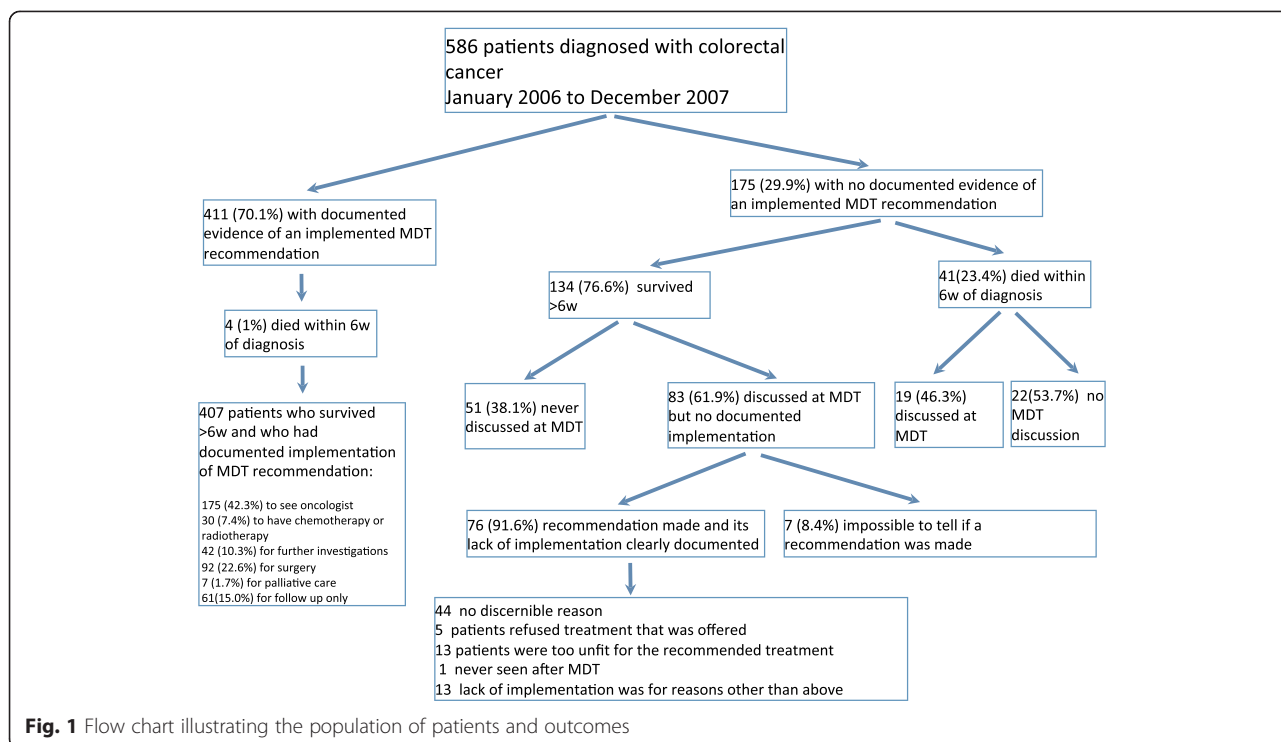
586 patients diagnosed with colorectal cancer
January 2006 to December 2007

411 (70.1%) with documented evidence of an implemented MDT recommendation

4 (1%) died within 6w of diagnosis

407 patients who survived >6w and who had documented implementation of MDT recommendation:

175 (42.3%) to see oncologist
30 (7.4%) to have chemotherapy or radiotherapy
42 (10.3%) for further investigations
92 (22.6%) for surgery
7 (1.7%) for palliative care
61(15.0%) for follow up only

175 (29.9%) with no documented evidence of an implemented MDT recommendation

134 (76.6%) survived >6w

41(23.4%) died within 6w of diagnosis

51 (38.1%) never discussed at MDT

83 (61.9%) discussed at MDT but no documented implementation

19 (46.3%) discussed at MDT

22(53.7%) no MDT discussion

76 (91.6%) recommendation made and its lack of implementation clearly documented

7 (8.4%) impossible to tell if a recommendation was made

44 no discernible reason
5 patients refused treatment that was offered
13 patients were too unfit for the recommended treatment
1 never seen after MDT
13 lack of implementation was for reasons other than above

Fig. 1 Flow chart illustrating the population of patients and outcomes